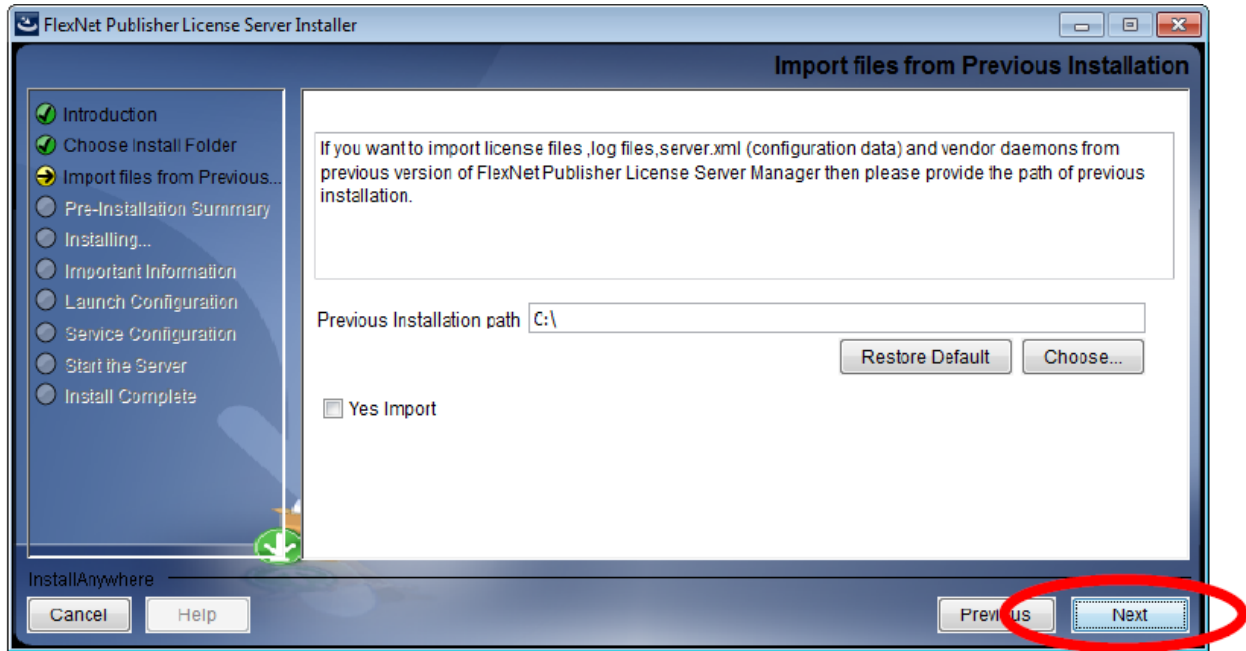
FlexNet Publisher License Server Installer

Import files from Previous Installation

Introduction
Choose Install Folder
Import files from Previous...
Pre-Installation Summary
Installing...
Important Information
Launch Configuration
Service Configuration
Start the Server
Install Complete

If you want to import license files ,log files,server.xml (configuration data) and vendor daemons from previous version of FlexNet Publisher License Server Manager then please provide the path of previous installation.

Previous Installation path C:\

Restore Default
Choose...

Yes Import

InstallAnywhere
Cancel
Help
Previous
Next